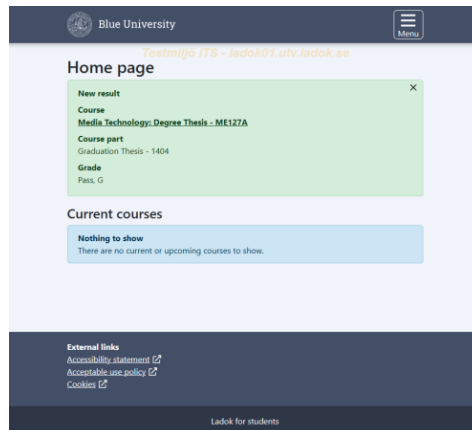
Blue University

Menu

Testmiljö ITS - ladok01.utv.ladok.se

Home page

New result

×

Course

Media Technology: Degree Thesis - ME127A

Course part

Graduation Thesis - 1404

Grade

Pass, G

Current courses

Nothing to show

There are no current or upcoming courses to show.

External links

Accessibility statement

Acceptable use policy

Cookies

Ladok for students